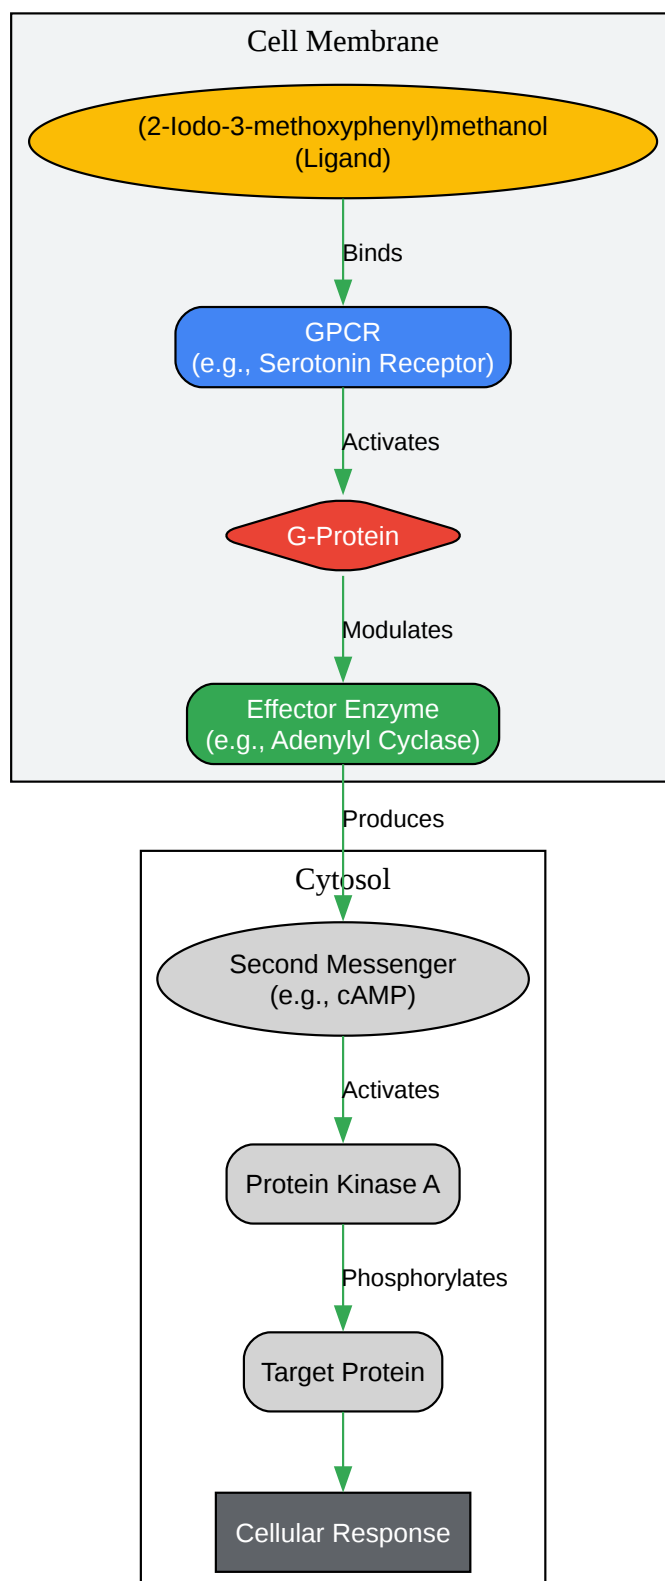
Cell Membrane

(2-Iodo-3-methoxyphenyl)methanol
(Ligand)

Binds

GPCR
(e.g., Serotonin Receptor)

Activates

G-Protein

Modulates

Effector Enzyme
(e.g., Adenylyl Cyclase)

Produces

Cytosol

Second Messenger
(e.g., cAMP)

Activates

Protein Kinase A

Phosphorylates

Target Protein

Cellular Response